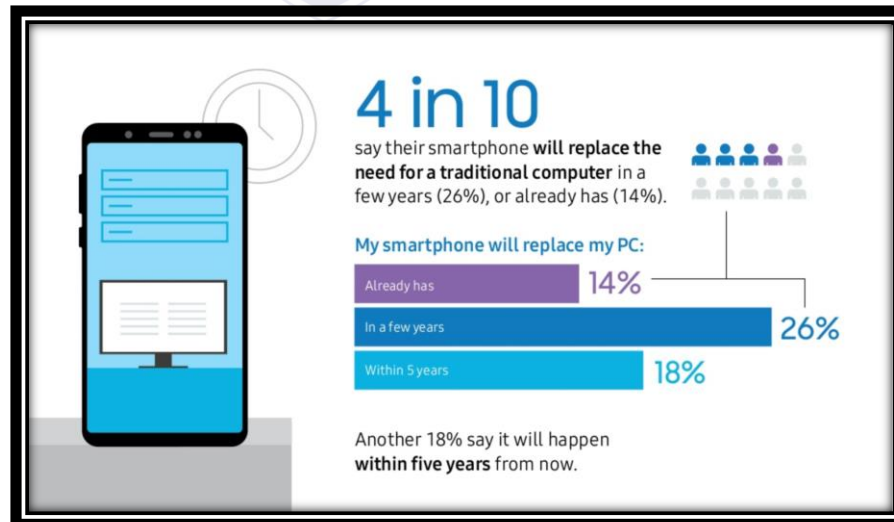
4 in 10

say their smartphone **will replace the need for a traditional computer** in a few years (26%), or already has (14%).

My smartphone will replace my PC:

Already has 14%

In a few years 26%

Within 5 years 18%

Another 18% say it will happen **within five years** from now.